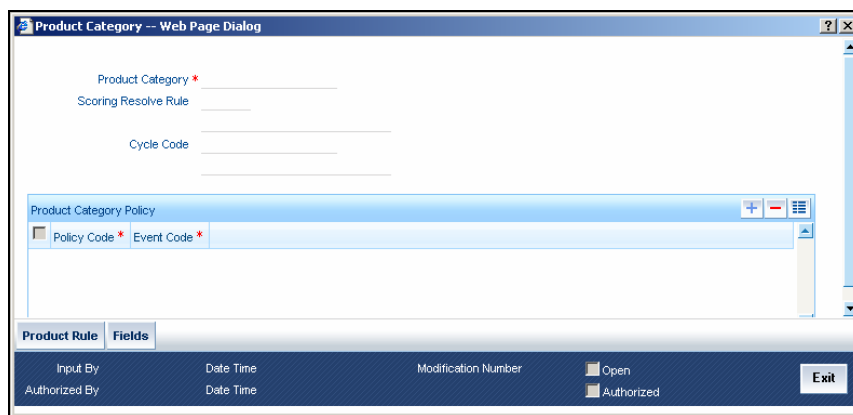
Product Category -- Web Page Dialog

?

Product Category *

Scoring Resolve Rule

Cycle Code

Product Category Policy

Policy Code * | Event Code *

Product Rule | Fields

Input By | Date Time | Modification Number | Open

Authorized By | Date Time | Authorized

Exit